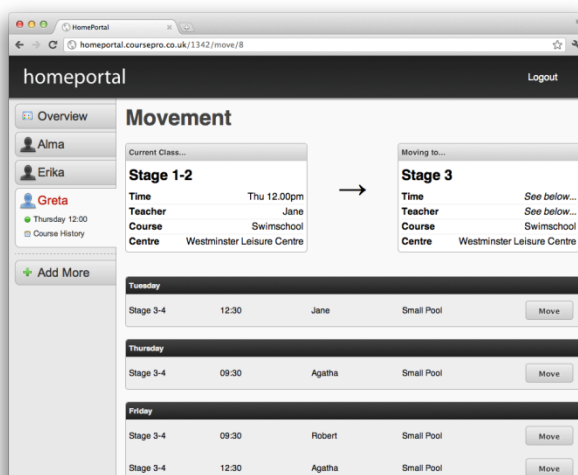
HomePortal

homeportal.coursepro.co.uk/1342/move/8

homeportal

Logout

Overview

Alma

Erika

Greta

Thursday 12:00

Course History

+ Add More

Movement

Current Class...

Stage 1-2

| Time | Thu 12.00pm |
|---|---|
| Teacher | Jane |
| Course | Swimschool |
| Centre | Westminster Leisure Centre |

→

Moving to...

Stage 3

| Time | See below... |
|---|---|
| Teacher | See below... |
| Course | Swimschool |
| Centre | Westminster Leisure Centre |

Tuesday

| Stage 3-4 | 12:30 | Jane | Small Pool | Move |
|---|---|---|---|---|

Thursday

| Stage 3-4 | 09:30 | Agatha | Small Pool | Move |
|---|---|---|---|---|

Friday

| Stage 3-4 | 09:30 | Robert | Small Pool | Move |
|---|---|---|---|---|
| Stage 3-4 | 12:30 | Agatha | Small Pool | Move |